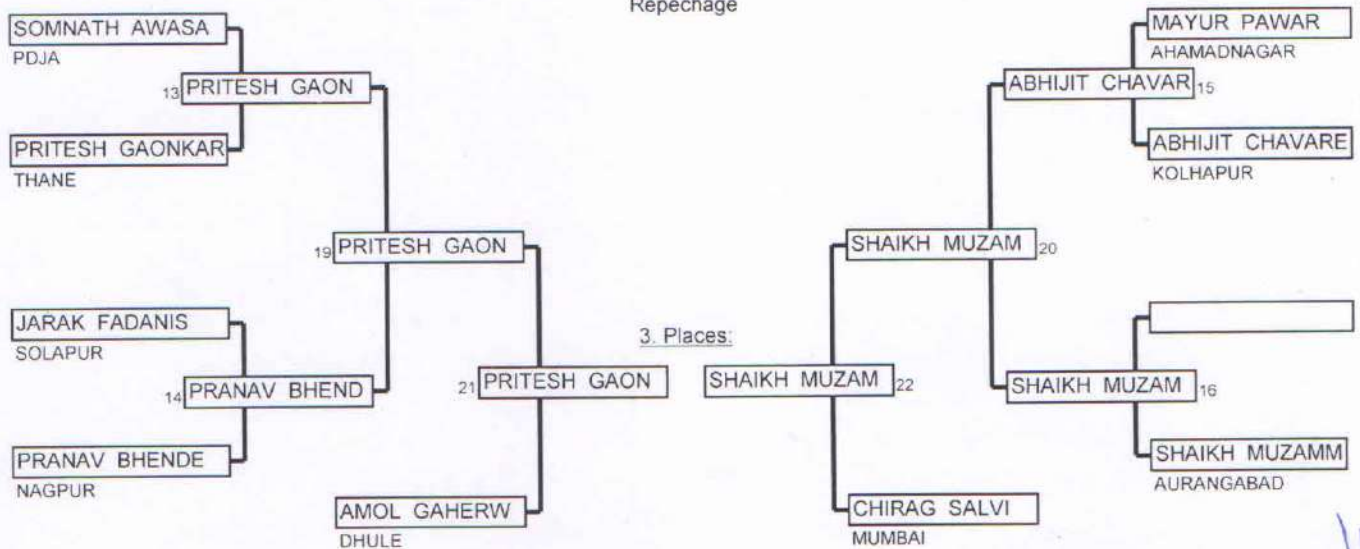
Repechage

SOMNATH AWASA
PDJA

13 PRITESH GAON

PRITESH GAONKAR
THANE

19 PRITESH GAON

JARAK FADANIS
SOLAPUR

14 PRANAV BHEND

PRANAV BHENDE
NAGPUR

21 PRITESH GAON

AMOL GAHERW
DHULE

3. Places:

SHAIKH MUZAM 22

CHIRAG SALVI
MUMBAI

SHAIKH MUZAM 20

MAYUR PAWAR
AHAMADNAGAR

ABHIJIT CHAVAR 15

ABHIJIT CHAVARE
KOLHAPUR

SHAIKH MUZAM 16

SHAIKH MUZAMM
AURANGABAD